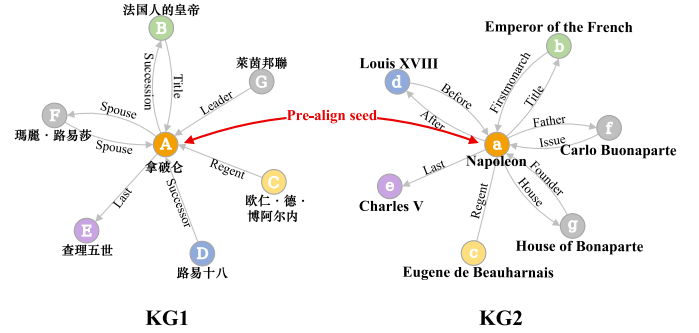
法国人的皇帝
B
Succession
Title
莱茵邦聯
G
Leader
F
Spouse
Spouse
瑪麗・路易莎
A
拿破仑
Regent
C
欧仁・德・博阿尔内
Last
Successor
E
查理五世
D
路易十八

Pre-align seed

Louis XVIII
d
Before
After
Firstmonarch
Title
Emperor of the French
b
a
Napoleon
Father
Issue
f
Carlo Buonaparte
Last
e
Charles V
Regent
Founder
House
g
House of Bonaparte
c
Eugene de Beauharnais

KG1
KG2